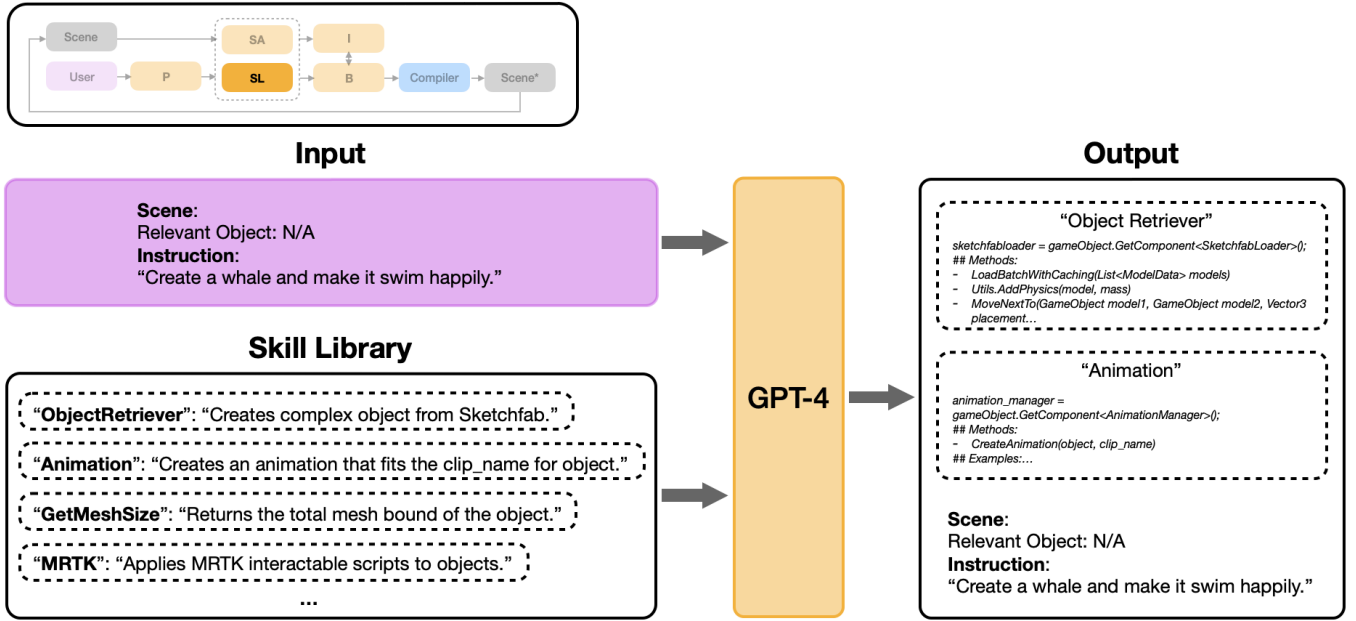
Scene
SA
I
User
P
SL
B
Compiler
Scene*

Input

Scene:
Relevant Object: N/A
Instruction:
“Create a whale and make it swim happily.”

Skill Library

“ObjectRetriever”: “Creates complex object from Sketchfab.”

“Animation”: “Creates an animation that fits the clip_name for object.”

“GetMeshSize”: “Returns the total mesh bound of the object.”

“MRTK”: “Applies MRTK interactable scripts to objects.”

...

GPT-4

Output

“Object Retriever”

sketchfabloader = gameObject.GetComponent<SketchfabLoader>();
## Methods:
- LoadBatchWithCaching(List<ModelData> models)
- Utils.AddPhysics(model, mass)
- MoveNextTo(GameObject model1, GameObject model2, Vector3 placement…

“Animation”

animation_manager = gameObject.GetComponent<AnimationManager>();
## Methods:
- CreateAnimation(object, clip_name)
## Examples:…

Scene:
Relevant Object: N/A
Instruction:
“Create a whale and make it swim happily.”